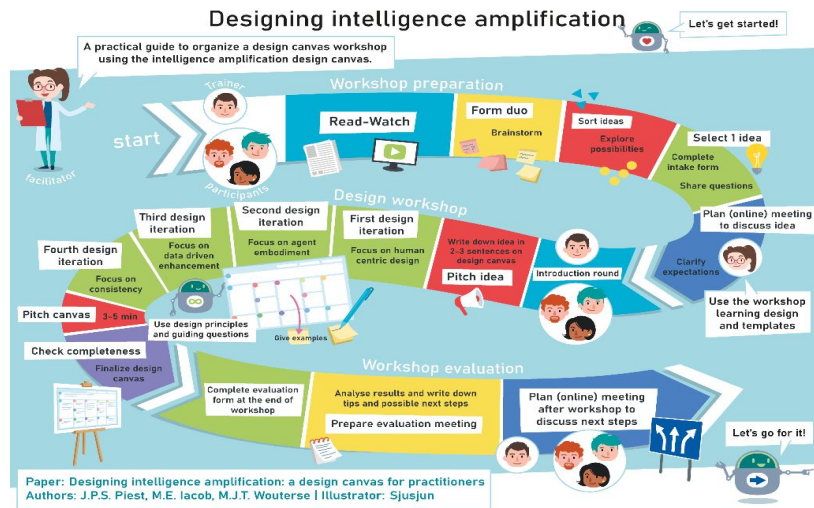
Designing intelligence amplification

Let's get started!

A practical guide to organize a design canvas workshop using the intelligence amplification design canvas.

facilitator

Trainer

participants

start

Workshop preparation

Read-Watch

Form duo

Brainstorm

Sort ideas

Explore possibilities

Select 1 idea

Complete intake form

Share questions

Plan (online) meeting to discuss idea

Clarify expectations

Use the workshop learning design and templates

Design workshop

First design iteration

Focus on human centric design

Second design iteration

Focus on agent embodiment

Third design iteration

Focus on data driven enhancement

Fourth design iteration

Focus on consistency

Write down idea in 2-3 sentences on design canvas

Pitch idea

Introduction round

Use design principles and guiding questions

Give examples

Pitch canvas

3-5 min

Check completeness

Finalize design canvas

Workshop evaluation

Complete evaluation form at the end of workshop

Analyse results and write down tips and possible next steps

Prepare evaluation meeting

Plan (online) meeting after workshop to discuss next steps

Let's go for it!

Paper: Designing intelligence amplification: a design canvas for practitioners
Authors: J.P.S. Piest, M.E. Iacob, M.J.T. Wouterse | Illustrator: Sjusjun